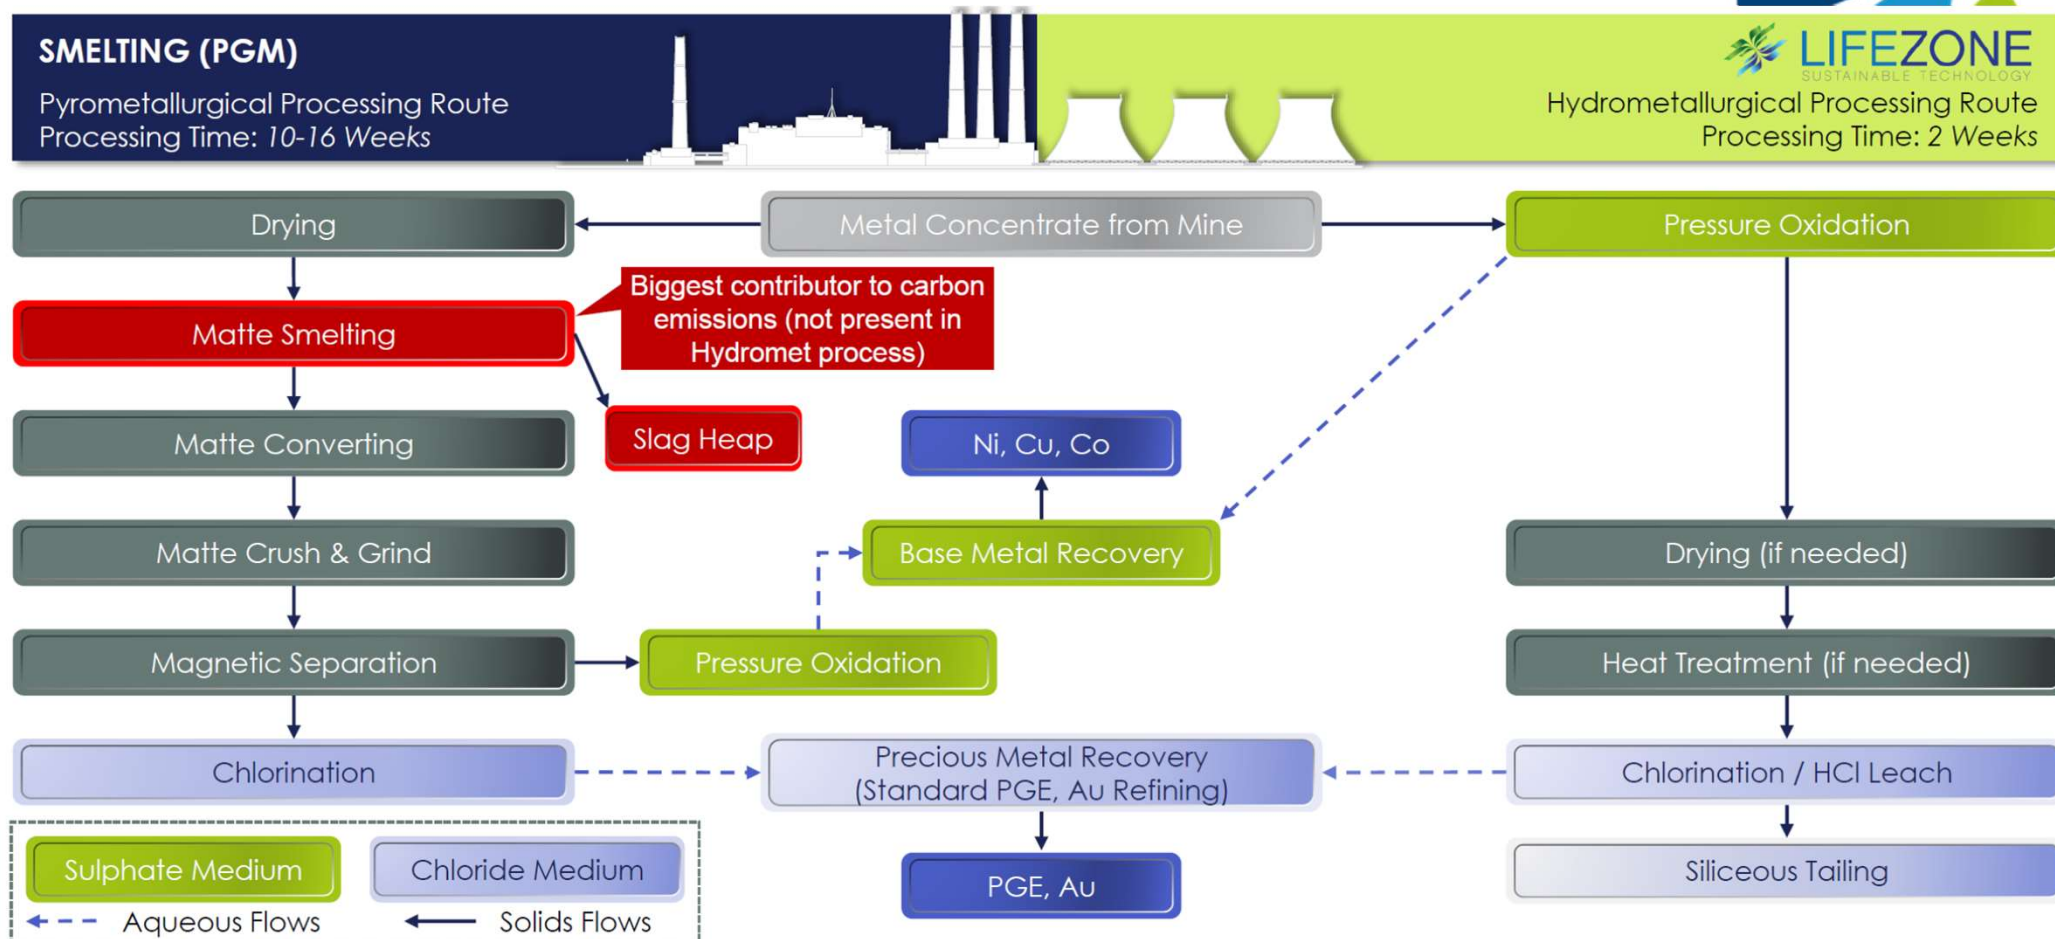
SMELTING (PGM)
Pyrometallurgical Processing Route
Processing Time: 10-16 Weeks

LIFEZONE
SUSTAINABLE TECHNOLOGY
Hydrometallurgical Processing Route
Processing Time: 2 Weeks

Drying
Metal Concentrate from Mine
Pressure Oxidation

Matte Smelting
Biggest contributor to carbon emissions (not present in Hydromet process)

Matte Converting
Slag Heap
Ni, Cu, Co

Matte Crush & Grind
Base Metal Recovery
Drying (if needed)

Magnetic Separation
Pressure Oxidation
Heat Treatment (if needed)

Chlorination
Precious Metal Recovery (Standard PGE, Au Refining)
Chlorination / HCl Leach

Sulphate Medium
Chloride Medium
PGE, Au
Siliceous Tailing

Aqueous Flows
Solids Flows